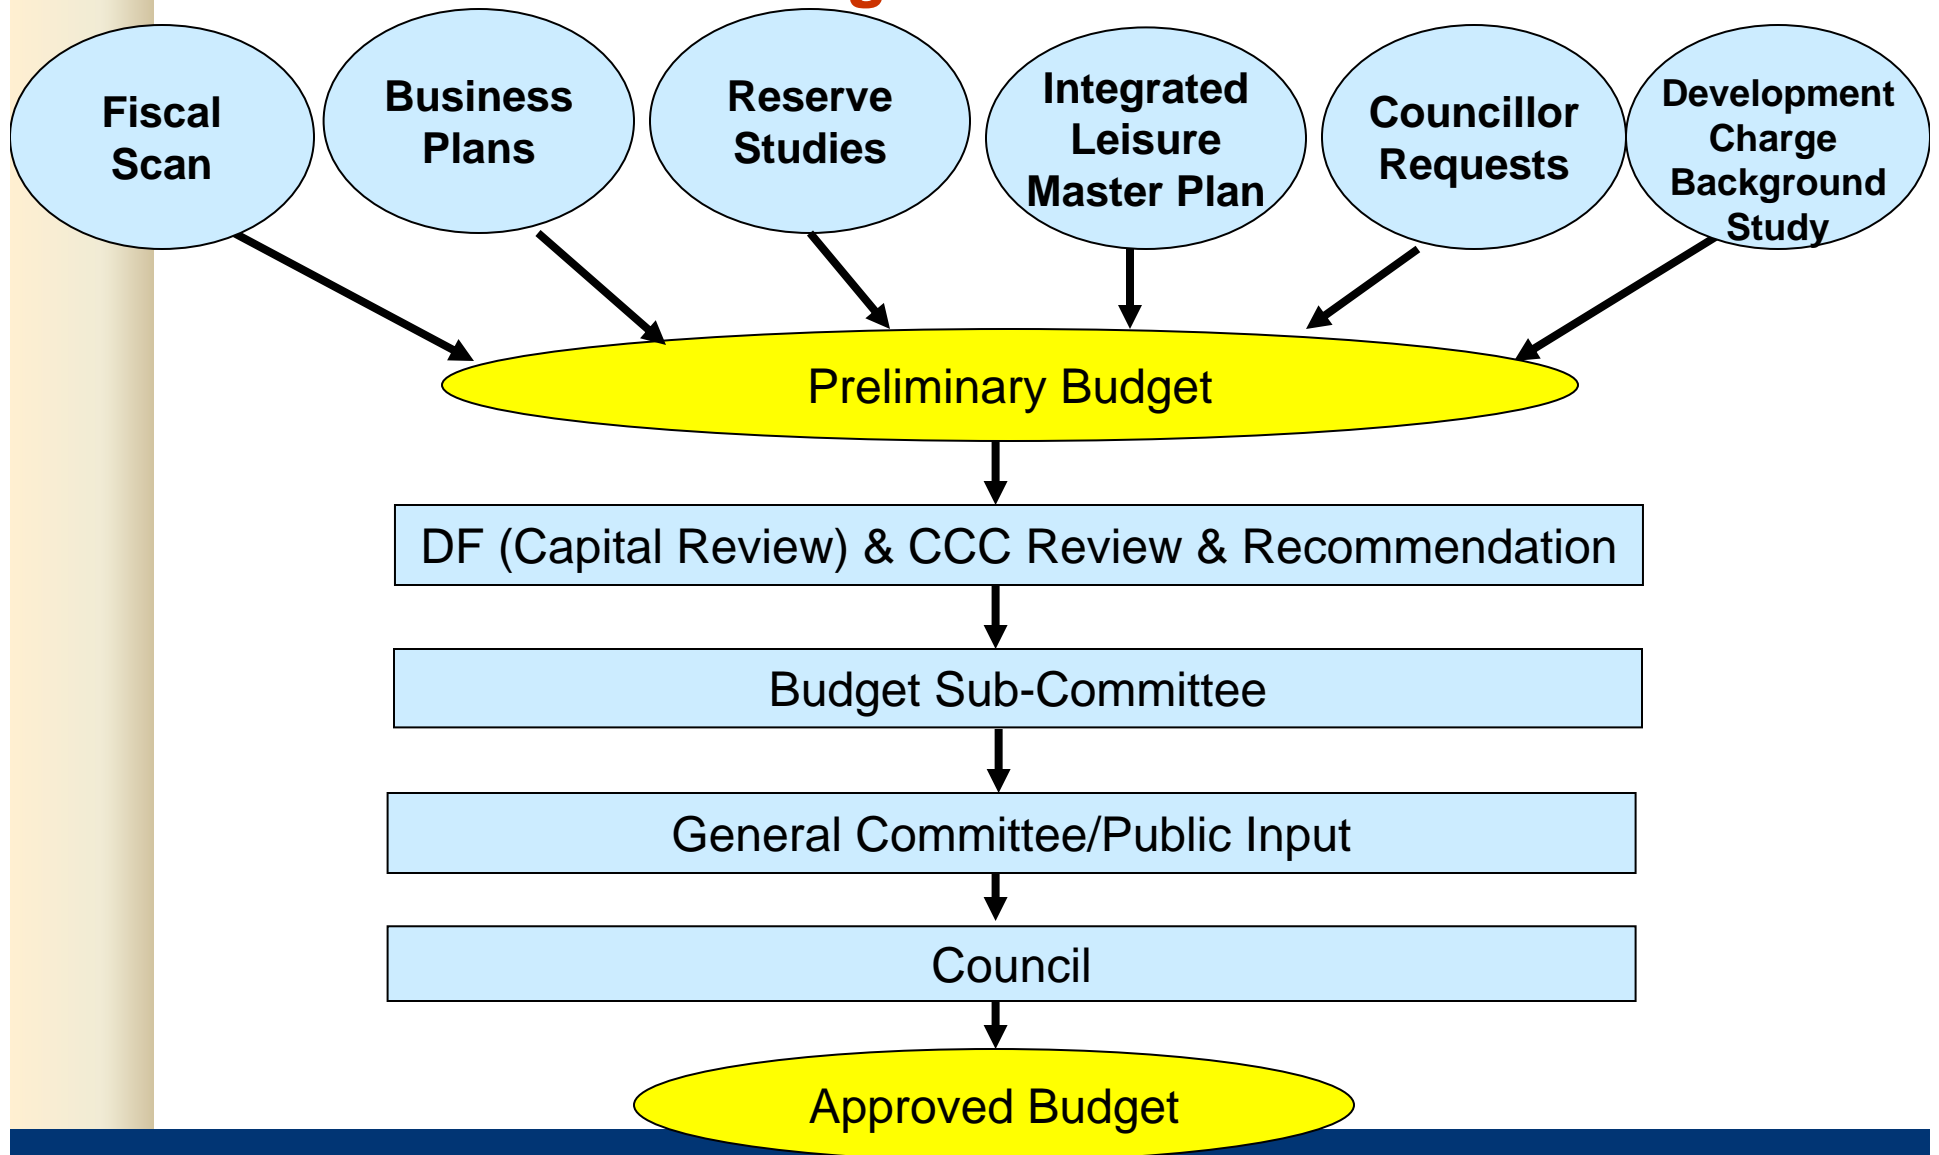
Fiscal Scan

Business Plans

Reserve Studies

Integrated Leisure Master Plan

Councillor Requests

Development Charge Background Study

Preliminary Budget

DF (Capital Review) & CCC Review & Recommendation

Budget Sub-Committee

General Committee/Public Input

Council

Approved Budget